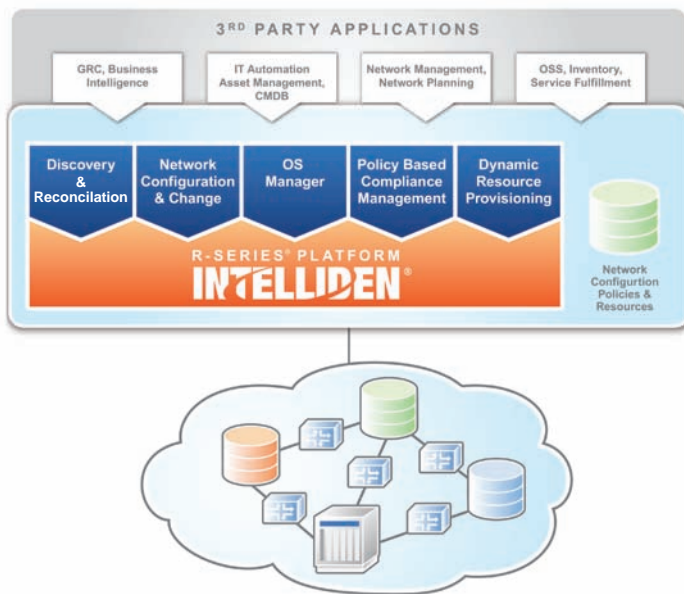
3RD PARTY APPLICATIONS

GRC, Business Intelligence

IT Automation Asset Management, CMDB

Network Management, Network Planning

OSS, Inventory, Service Fulfillment

Discovery & Reconcilation

Network Configuration & Change

OS Manager

Policy Based Compliance Management

Dynamic Resource Provisioning

R-SERIES® PLATFORM

INTELLIDEN®

Network Configurtion Policies & Resources